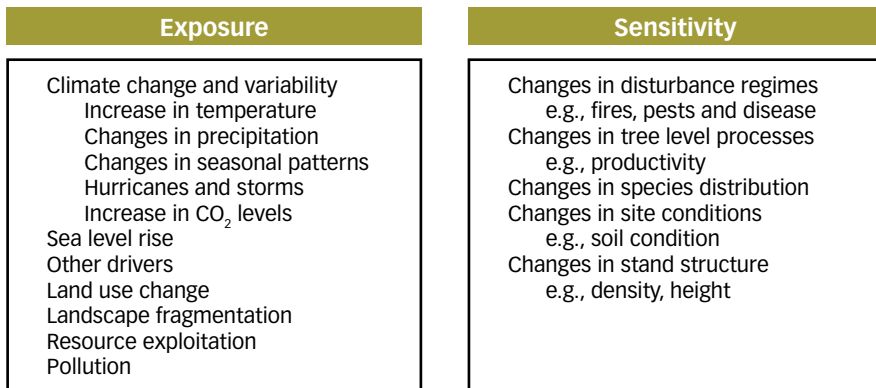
Exposure

Climate change and variability
Increase in temperature
Changes in precipitation
Changes in seasonal patterns
Hurricanes and storms
Increase in $CO_2$ levels
Sea level rise
Other drivers
Land use change
Landscape fragmentation
Resource exploitation
Pollution

Sensitivity

Changes in disturbance regimes
e.g., fires, pests and disease
Changes in tree level processes
e.g., productivity
Changes in species distribution
Changes in site conditions
e.g., soil condition
Changes in stand structure
e.g., density, height